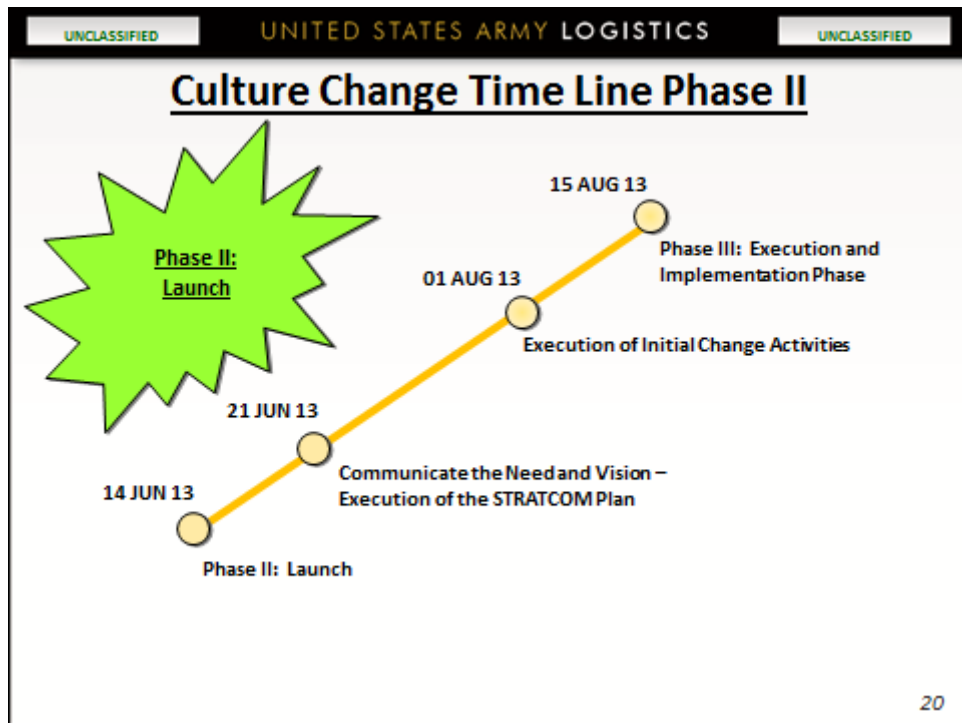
UNCLASSIFIED

UNITED STATES ARMY LOGISTICS

UNCLASSIFIED

Culture Change Time Line Phase II

Phase II: Launch

15 AUG 13

Phase III: Execution and Implementation Phase

01 AUG 13

Execution of Initial Change Activities

21 JUN 13

Communicate the Need and Vision – Execution of the STRATCOM Plan

14 JUN 13

Phase II: Launch

20